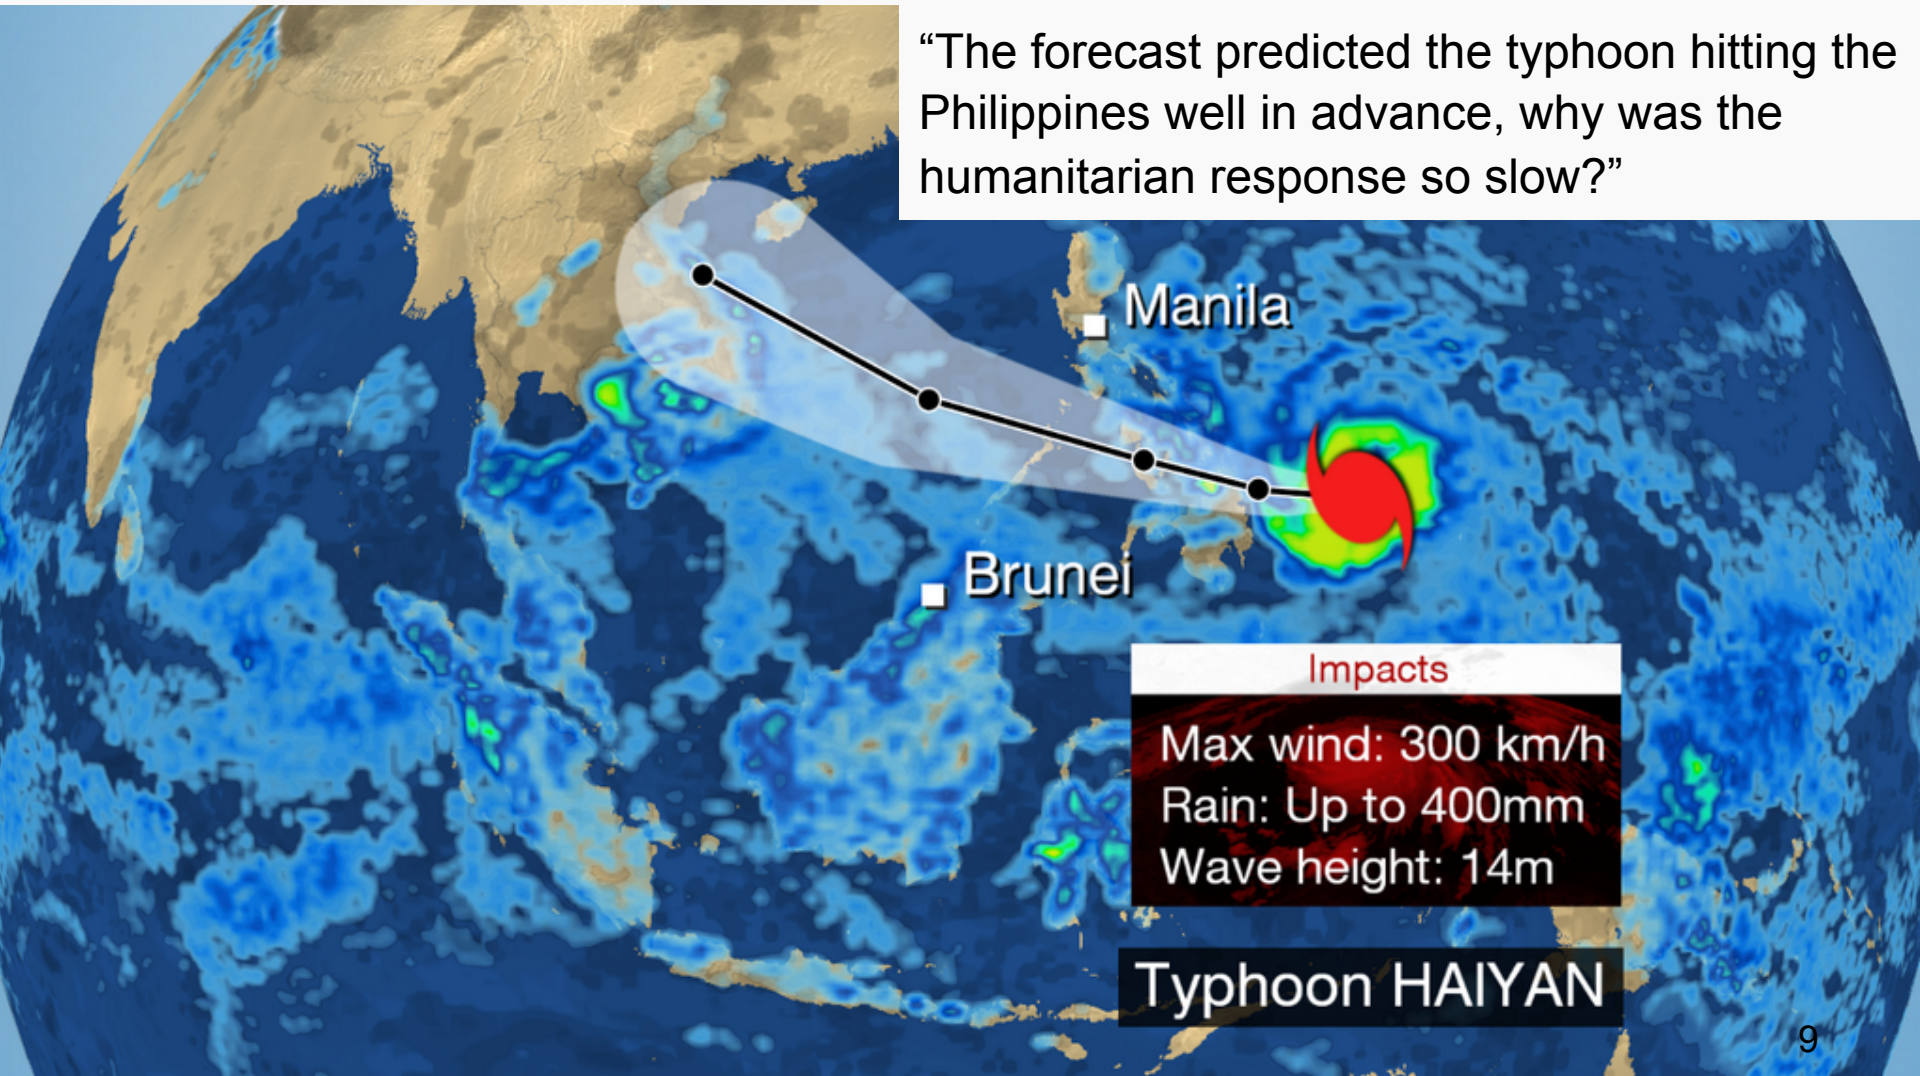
“The forecast predicted the typhoon hitting the Philippines well in advance, why was the humanitarian response so slow?”

Manila

Brunei

Impacts

Max wind: 300 km/h
Rain: Up to 400mm
Wave height: 14m

Typhoon HAIYAN

9